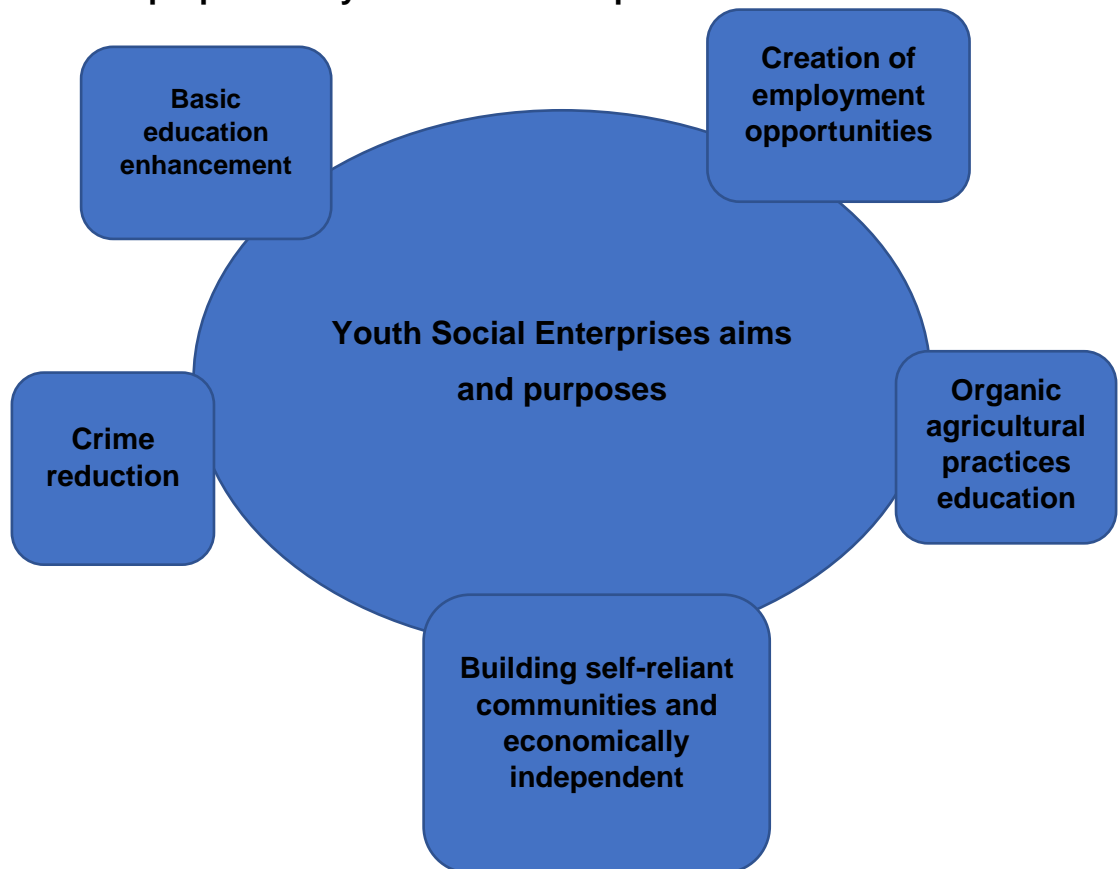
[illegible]

Basic education enhancement

Creation of employment opportunities

Youth Social Enterprises aims and purposes

Crime reduction

Organic agricultural practices education

Building self-reliant communities and economically independent